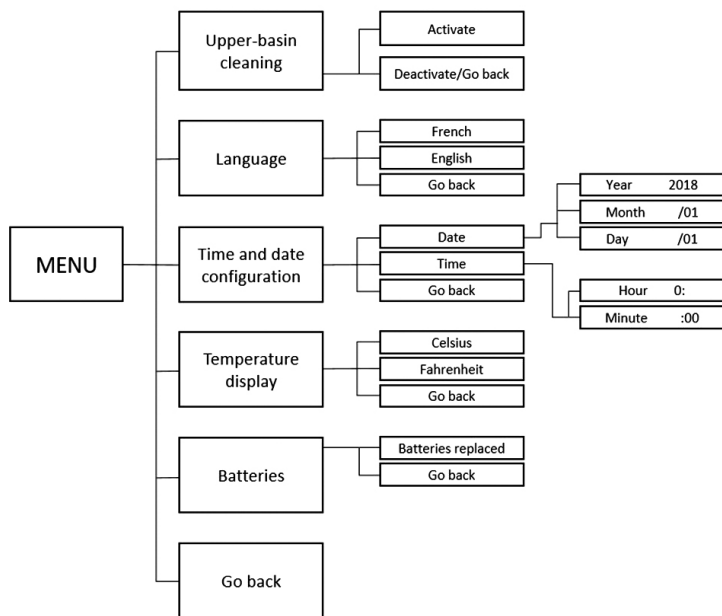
MENU

Upper-basin cleaning

Activate

Deactivate/Go back

Language

French

English

Go back

Time and date configuration

Date

Year 2018

Month /01

Day /01

Time

Hour 0:

Minute :00

Go back

Temperature display

Celsius

Fahrenheit

Go back

Batteries

Batteries replaced

Go back

Go back